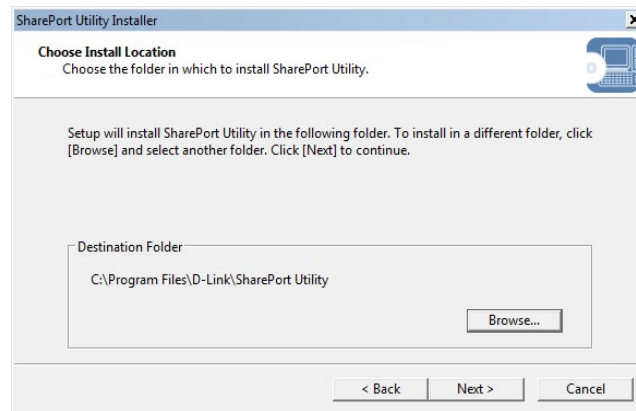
SharePort Utility Installer

Choose Install Location
Choose the folder in which to install SharePort Utility.

Setup will install SharePort Utility in the following folder. To install in a different folder, click [Browse] and select another folder. Click [Next] to continue.

Destination Folder

C:\Program Files\D-Link\SharePort Utility

Browse...

< Back Next > Cancel